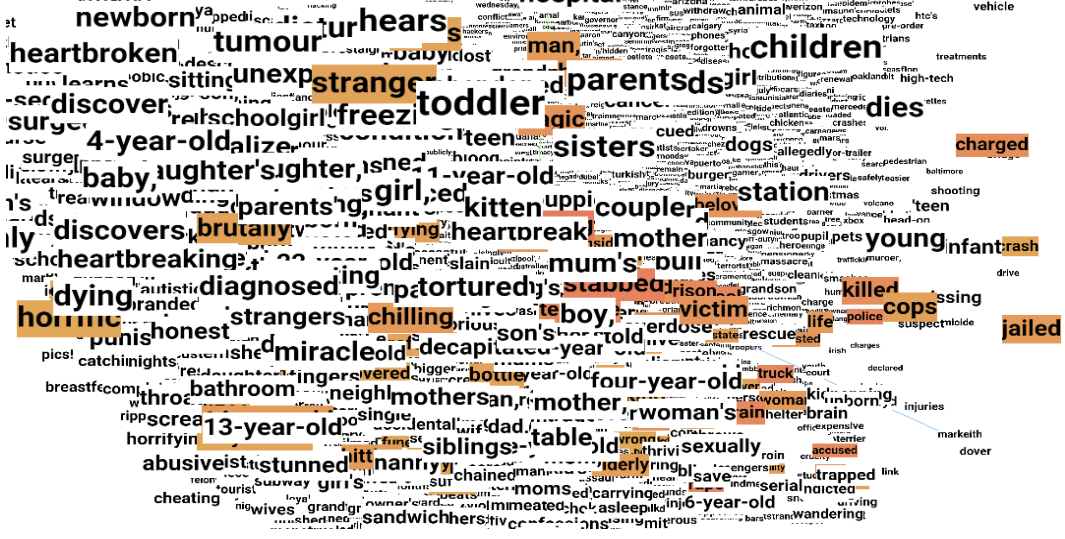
newborn
hears
tumour
heartbroken
children
man,
stranger
parents
toddler
discover
4-year-old
dies
sisters
charged
dogs
baby,
girl
station
kitten
couple
discovers
brutally
parents
heartbreak
mother
young
infant
rash
heartbreaking
mum's
dying
diagnosed
tortured
stabbed
killed
cops
horrific
honest
strangers
chilling
son's
boy,
victim
jailed
police
miracle
decapitated
rescue
four-year-old
bathroom
mothers
truck
woman
brain
13-year-old
mother
woman's
injuries
siblings
table
sexually
markeith
dover
abusive
stunned
accused
trapped
moms
6-year-old
serial
cheating
wives
sandwich
wandering
shooting
treatments
vehicle
high-tech
technology
animal
chicken
pets
charge
declared
drive
baltimore
chained
save